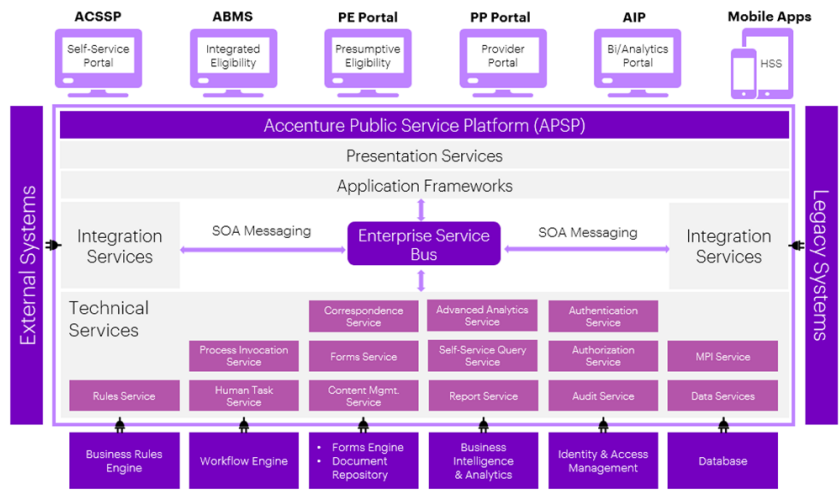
ACSSP
Self-Service Portal

ABMS
Integrated Eligibility

PE Portal
Presumptive Eligibility

PP Portal
Provider Portal

AIP
BI/Analytics Portal

Mobile Apps
HSS

External Systems

Accenture Public Service Platform (APSP)

Presentation Services

Application Frameworks

Integration Services

SOA Messaging

Enterprise Service Bus

SOA Messaging

Integration Services

Legacy Systems

Technical Services

Correspondence Service

Advanced Analytics Service

Authentication Service

Process Invocation Service

Forms Service

Self-Service Query Service

Authorization Service

MPI Service

Rules Service

Human Task Service

Content Mgmt. Service

Report Service

Audit Service

Data Services

Business Rules Engine

Workflow Engine

• Forms Engine
• Document Repository

Business Intelligence & Analytics

Identity & Access Management

Database